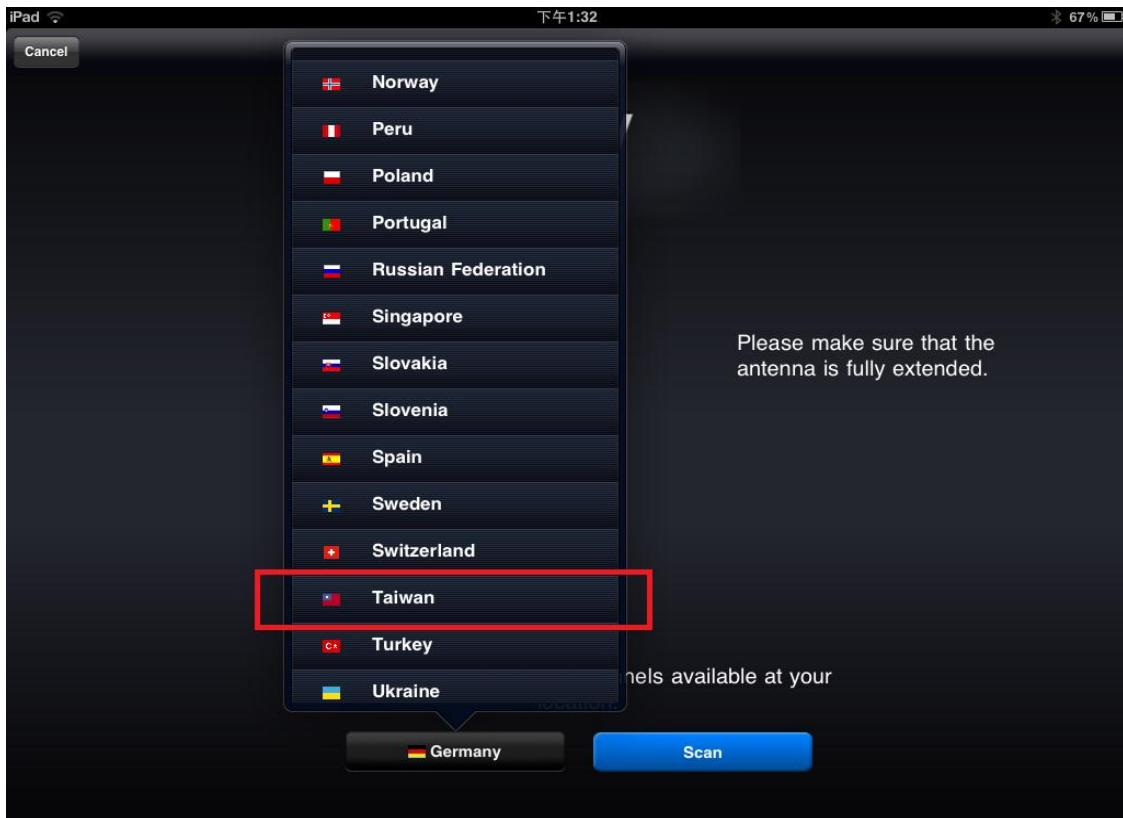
iPad
下午1:32
67%

Cancel

Norway
Peru
Poland
Portugal
Russian Federation
Singapore
Slovakia
Slovenia
Spain
Sweden
Switzerland
Taiwan
Turkey
Ukraine

Please make sure that the antenna is fully extended.

nels available at your

Germany

Scan